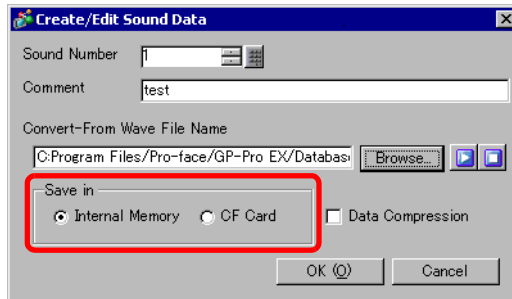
Create/Edit Sound Data

Sound Number 1

Comment test

Convert-From Wave File Name

C:Program Files/Pro-face/GP-Pro EX/Databas

Browse...

Save in

Internal Memory

CF Card

Data Compression

OK (O)

Cancel